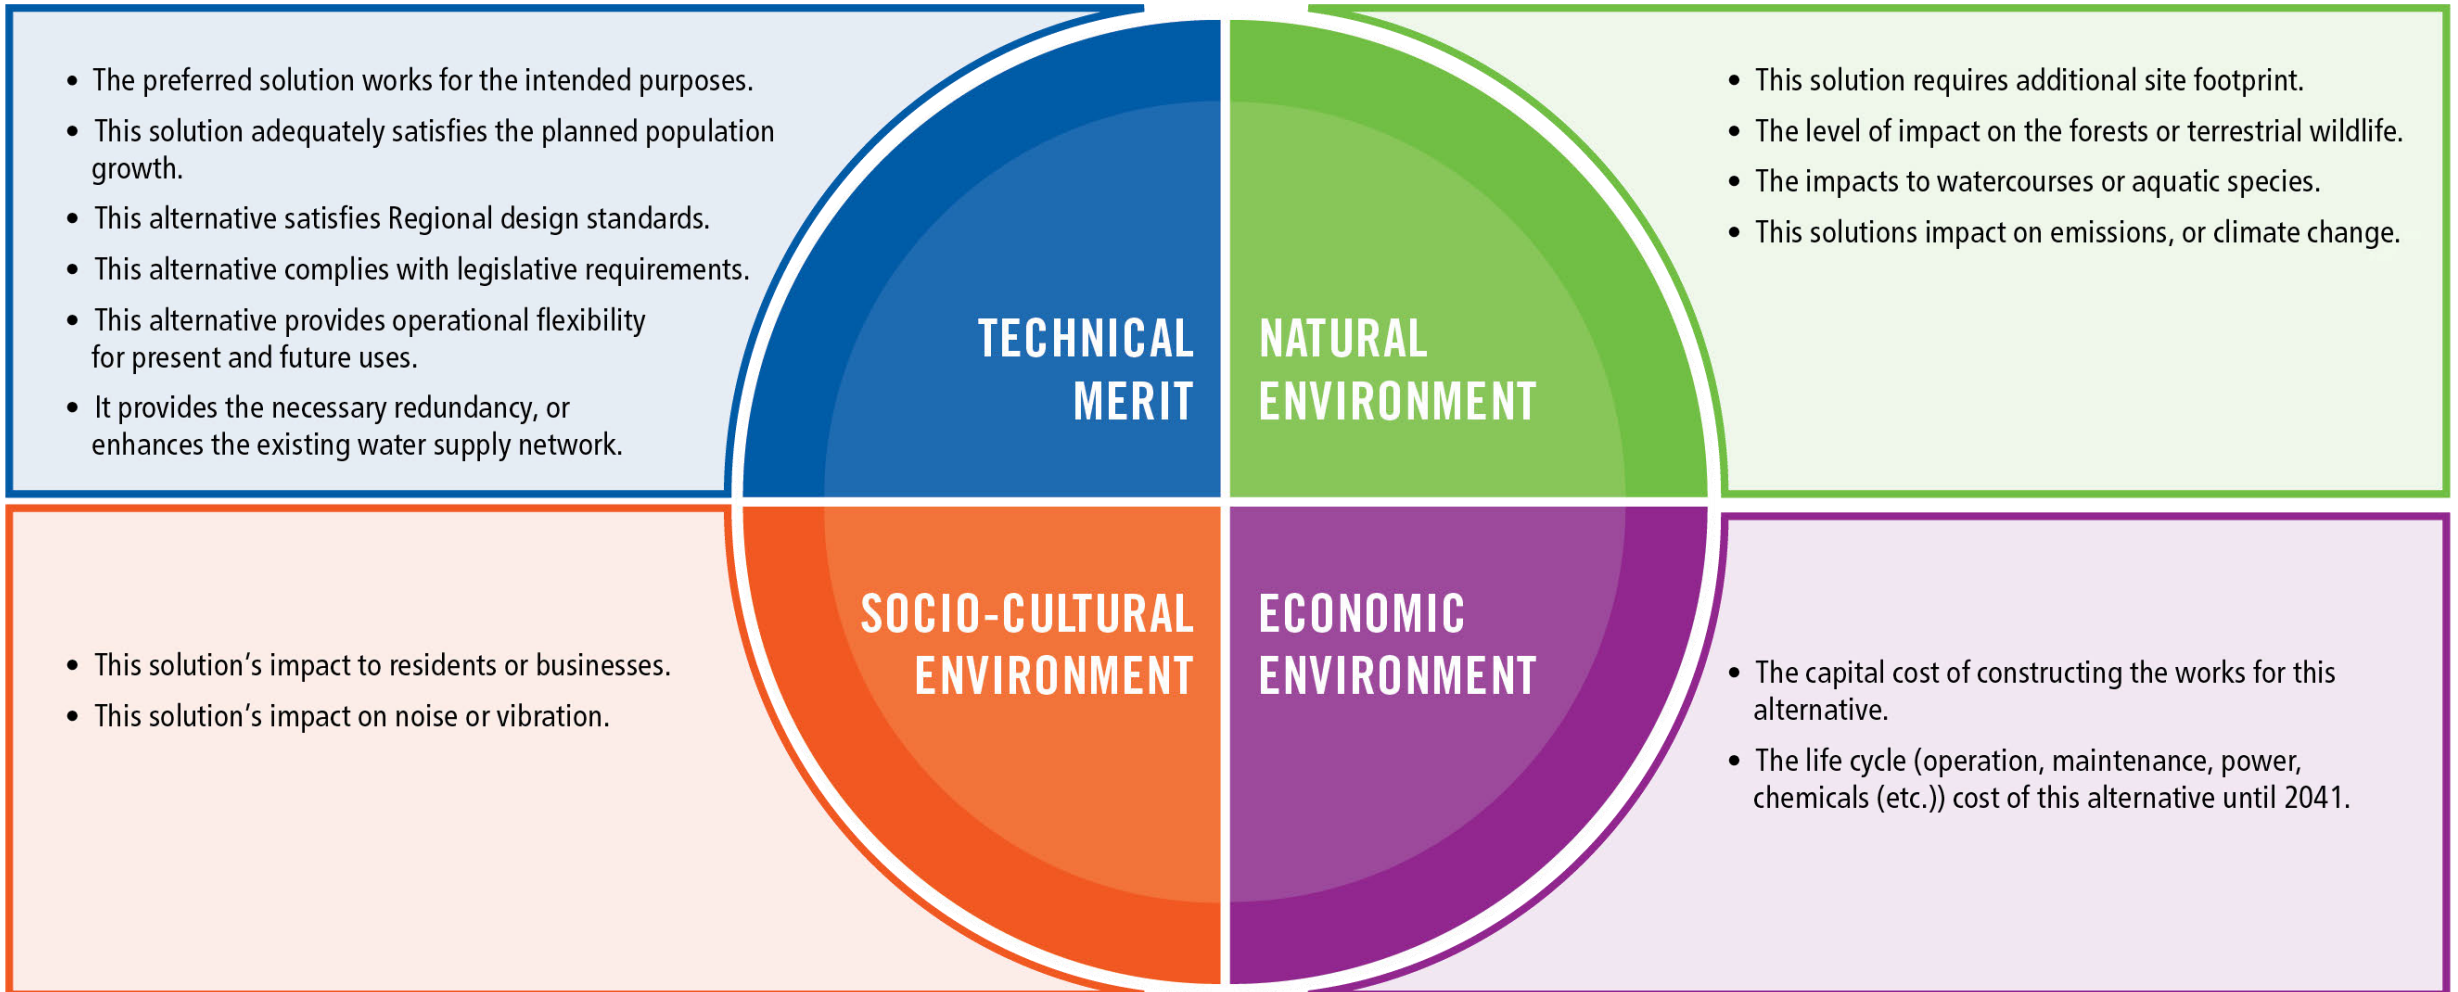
• The preferred solution works for the intended purposes.
• This solution adequately satisfies the planned population growth.
• This alternative satisfies Regional design standards.
• This alternative complies with legislative requirements.
• This alternative provides operational flexibility for present and future uses.
• It provides the necessary redundancy, or enhances the existing water supply network.

TECHNICAL MERIT

NATURAL ENVIRONMENT

• This solution requires additional site footprint.
• The level of impact on the forests or terrestrial wildlife.
• The impacts to watercourses or aquatic species.
• This solutions impact on emissions, or climate change.

• This solution's impact to residents or businesses.
• This solution's impact on noise or vibration.

SOCIO-CULTURAL ENVIRONMENT

ECONOMIC ENVIRONMENT

• The capital cost of constructing the works for this alternative.
• The life cycle (operation, maintenance, power, chemicals (etc.)) cost of this alternative until 2041.